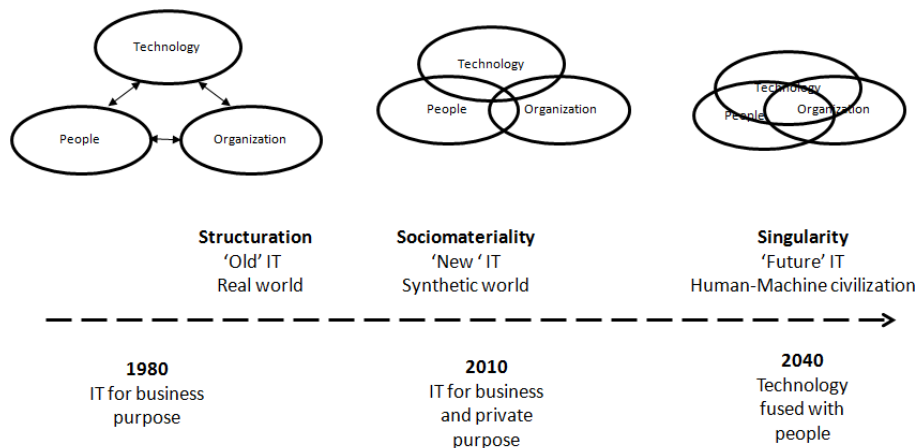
Technology

People

Organization

Technology

People

Organization

Technology

People

Organization

**Structuration**
'Old' IT
Real world

**Sociomateriality**
'New ' IT
Synthetic world

**Singularity**
'Future' IT
Human-Machine civilization

**1980**
IT for business purpose

**2010**
IT for business and private purpose

**2040**
Technology fused with people